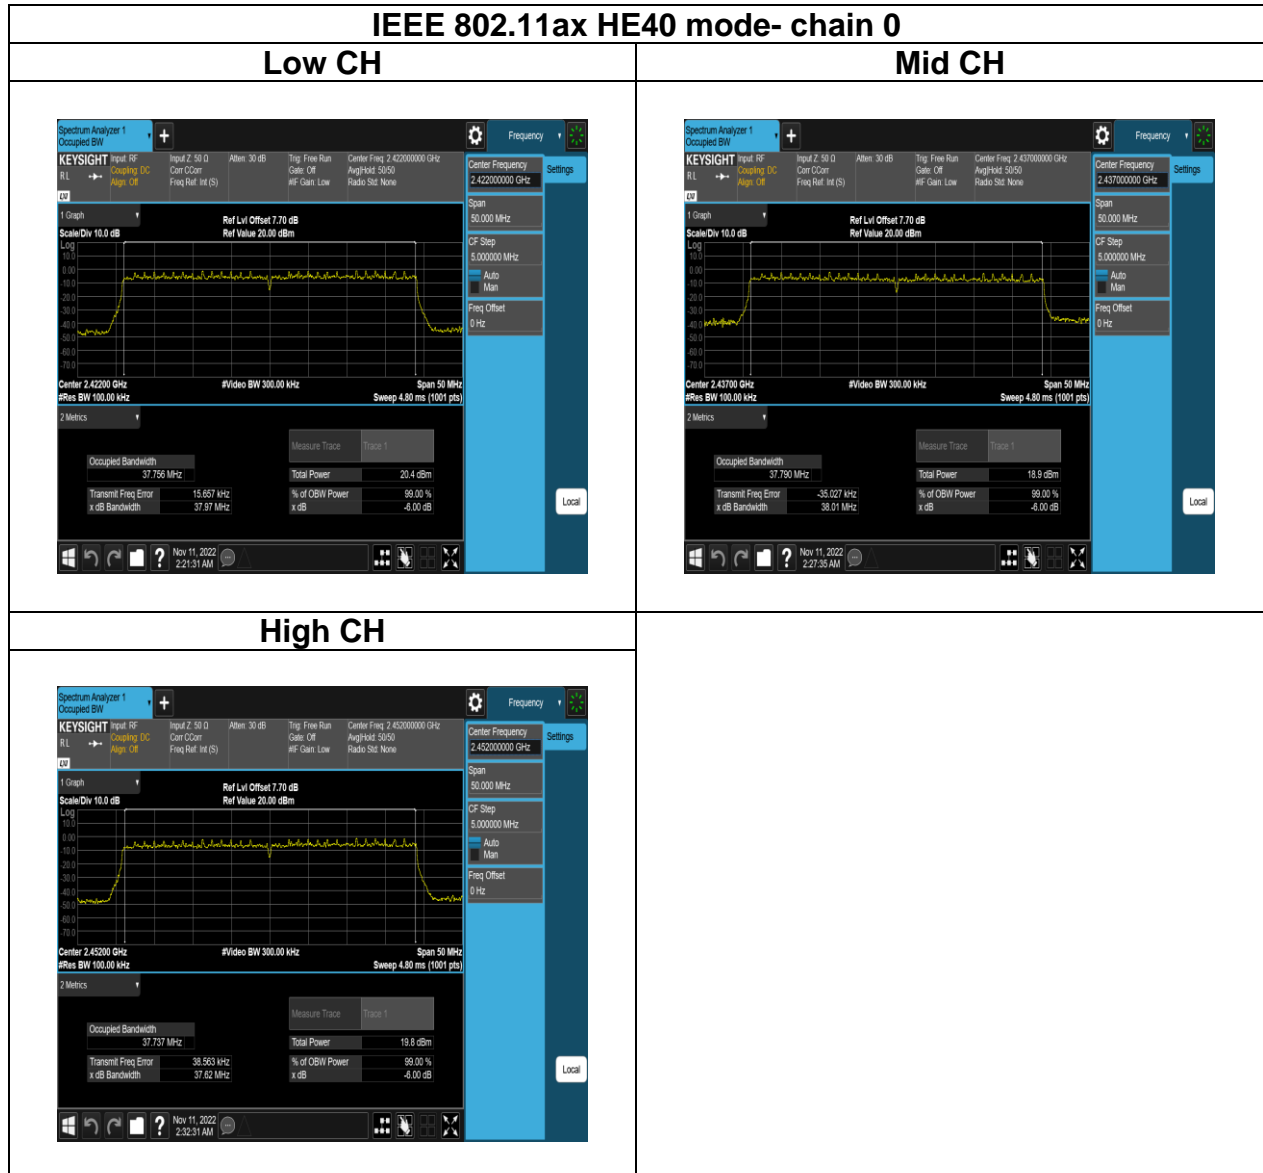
IEEE 802.11ax HE40 mode- chain 0

| Low CH | Mid CH |
|---|---|
| Spectrum Analyzer 1 Occupied BW KEYSIGHT Input: RF Coupling: DC Align: Off Input Z: 50 Ω Corr CCorr Freq Ref: Int (S) Atten: 30 dB Trig: Free Run Gate: Off #IF Gain: Low Center Freq: 2.422000000 GHz Avg\|Hold: 50/50 Radio Std: None Frequency Center Frequency 2.422000000 GHz Settings Span 50.000 MHz CF Step 5.000000 MHz Auto Man Freq Offset 0 Hz 1 Graph Ref Lvl Offset 7.70 dB Ref Value 20.00 dBm Scale/Div 10.0 dB Log 10.0 0.00 -10.0 -20.0 -30.0 -40.0 -50.0 -60.0 -70.0 Center 2.42200 GHz #Res BW 100.00 kHz #Video BW 300.00 kHz Span 50 MHz Sweep 4.80 ms (1001 pts) 2 Metrics Measure Trace Trace 1 Occupied Bandwidth 37.756 MHz Total Power 20.4 dBm Transmit Freq Error 15.657 kHz x dB Bandwidth 37.97 MHz % of OBW Power 99.00 % x dB -6.00 dB Local Nov 11, 2022 2:21:31 AM | Spectrum Analyzer 1 Occupied BW KEYSIGHT Input: RF Coupling: DC Align: Off Input Z: 50 Ω Corr CCorr Freq Ref: Int (S) Atten: 30 dB Trig: Free Run Gate: Off #IF Gain: Low Center Freq: 2.437000000 GHz Avg\|Hold: 50/50 Radio Std: None Frequency Center Frequency 2.437000000 GHz Settings Span 50.000 MHz CF Step 5.000000 MHz Auto Man Freq Offset 0 Hz 1 Graph Ref Lvl Offset 7.70 dB Ref Value 20.00 dBm Scale/Div 10.0 dB Log 10.0 0.00 -10.0 -20.0 -30.0 -40.0 -50.0 -60.0 -70.0 Center 2.43700 GHz #Res BW 100.00 kHz #Video BW 300.00 kHz Span 50 MHz Sweep 4.80 ms (1001 pts) 2 Metrics Measure Trace Trace 1 Occupied Bandwidth 37.790 MHz Total Power 18.9 dBm Transmit Freq Error -35.027 kHz x dB Bandwidth 38.01 MHz % of OBW Power 99.00 % x dB -6.00 dB Local Nov 11, 2022 2:27:35 AM |
| High CH | |
| Spectrum Analyzer 1 Occupied BW KEYSIGHT Input: RF Coupling: DC Align: Off Input Z: 50 Ω Corr CCorr Freq Ref: Int (S) Atten: 30 dB Trig: Free Run Gate: Off #IF Gain: Low Center Freq: 2.452000000 GHz Avg\|Hold: 50/50 Radio Std: None Frequency Center Frequency 2.452000000 GHz Settings Span 50.000 MHz CF Step 5.000000 MHz Auto Man Freq Offset 0 Hz 1 Graph Ref Lvl Offset 7.70 dB Ref Value 20.00 dBm Scale/Div 10.0 dB Log 10.0 0.00 -10.0 -20.0 -30.0 -40.0 -50.0 -60.0 -70.0 Center 2.45200 GHz #Res BW 100.00 kHz #Video BW 300.00 kHz Span 50 MHz Sweep 4.80 ms (1001 pts) 2 Metrics Measure Trace Trace 1 Occupied Bandwidth 37.737 MHz Total Power 19.8 dBm Transmit Freq Error 38.563 kHz x dB Bandwidth 37.62 MHz % of OBW Power 99.00 % x dB -6.00 dB Local Nov 11, 2022 2:32:31 AM | |